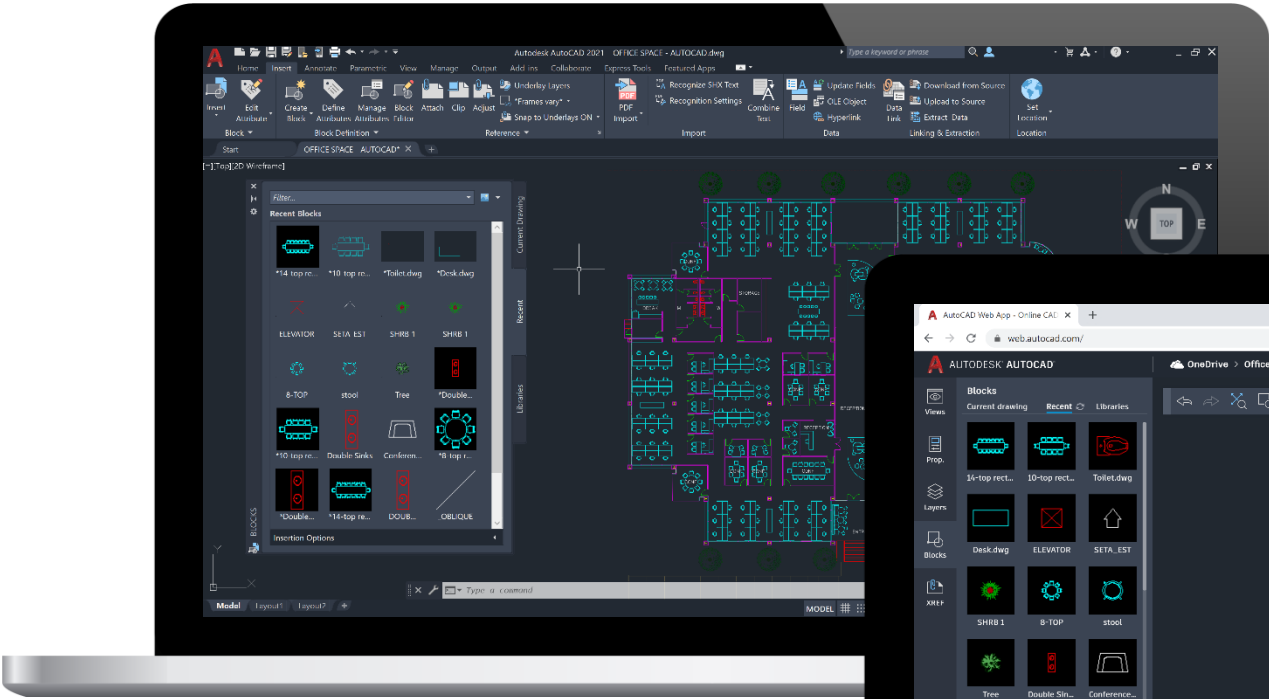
Autodesk AutoCAD 2021 OFFICE SPACE - AUTOCAD.dwg

Type a keyword or phrase

Home Insert Annotate Parametric View Manage Output Add-ins Collaborate Express Tools Featured Apps

Insert Edit Attribute Create Block Define Attributes Manage Attributes Block Editor Attach Clip Adjust Underlay Layers *Frames vary* Snap to Underlays ON PDF Import Recognize SHX Text Recognition Settings Combine Text Field Update Fields OLE Object Hyperlink Data Link Download from Source Upload to Source Extract Data Set Location

Block Block Definition Reference Import Data Linking & Extraction Location

Start OFFICE SPACE AUTOCAD* +

[-][Top][2D Wireframe]

Filter...

Recent Blocks

*14 top re... *10 top re... *Toilet.dwg *Desk.dwg
ELEVATOR SETA_EST SHRB 1 SHRB 1
8-TOP stool Tree *Double...
*10 top re... Double Sinks Conferen... *8 top r...
*Double... *14-top re... DOUB... OBLIQUE

Insertion Options

Current Drawing Recent Libraries

BLOCKS

N W TOP E

Type a command

Model Layout1 Layout2 +

MODEL

AutoCAD Web App - Online CAD ×

web.autocad.com/

AUTODESK AUTOCAD

OneDrive > Office

Views Prop. Layers Blocks XREF

Blocks

Current drawing Recent Libraries

14-top rect... 10-top rect... Toilet.dwg
Desk.dwg ELEVATOR SETA_EST
SHRB 1 8-TOP stool
Tree Double Sin... Conference...